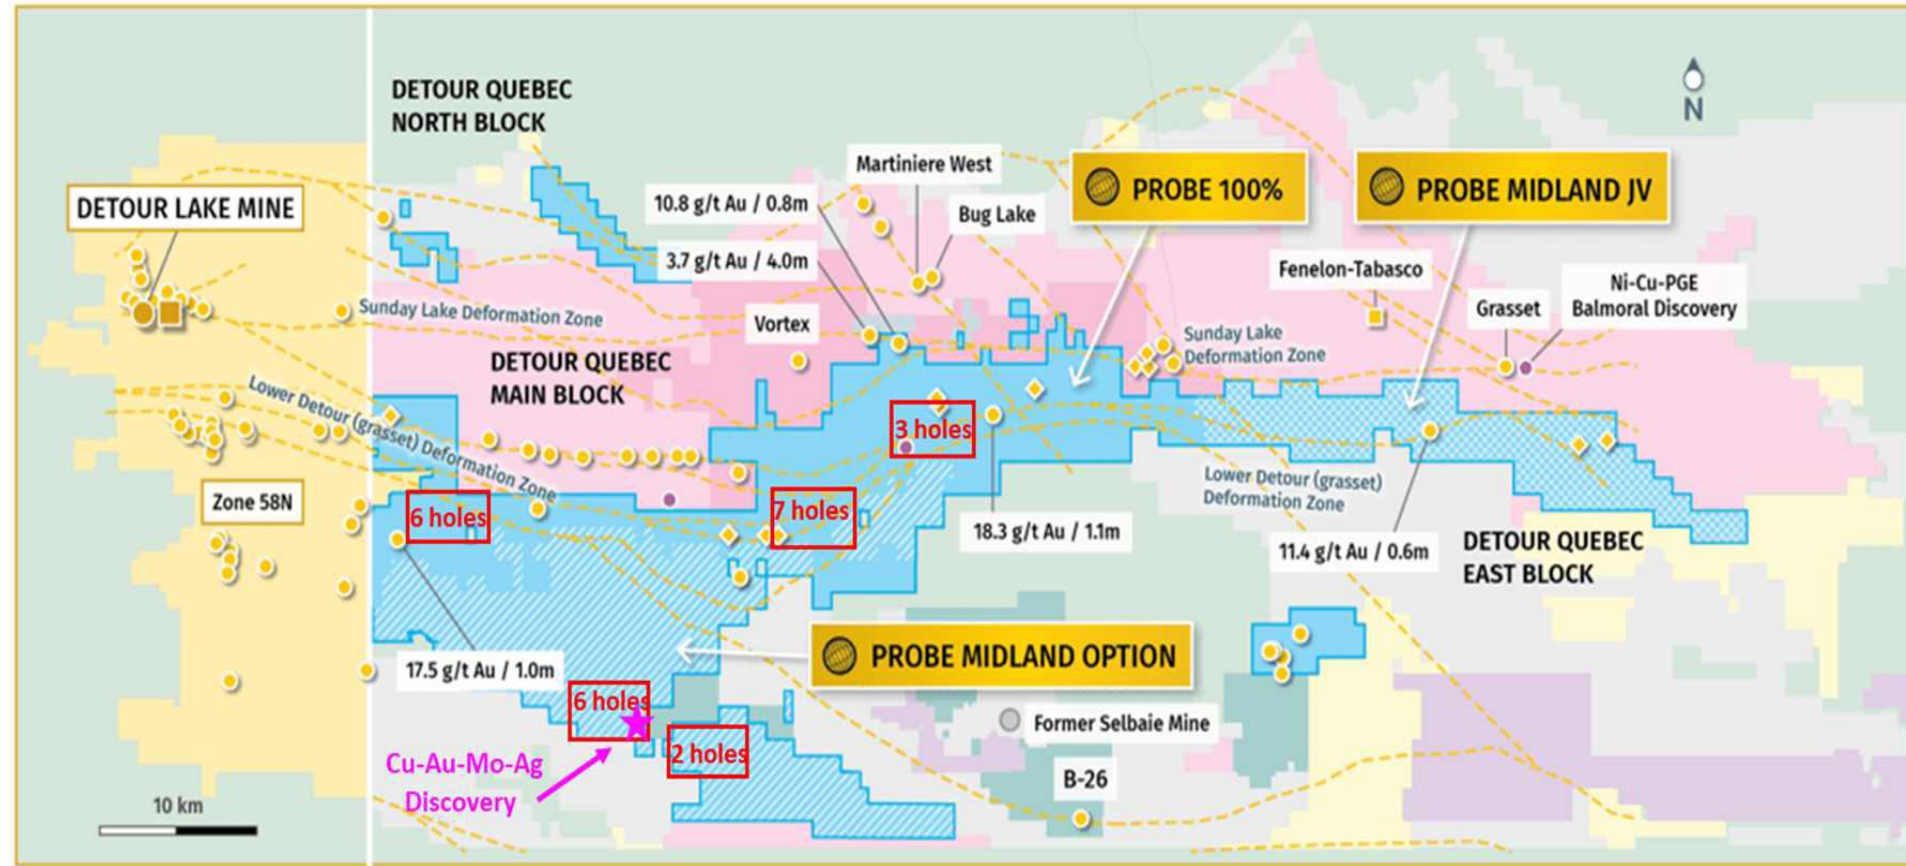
N

DETOUR QUEBEC NORTH BLOCK

DETOUR LAKE MINE

Martiniere West

10.8 g/t Au / 0.8m

Bug Lake

PROBE 100%

PROBE MIDLAND JV

3.7 g/t Au / 4.0m

Fenelon-Tabasco

Grasset

Ni-Cu-PGE Balmoral Discovery

Sunday Lake Deformation Zone

Vortex

Sunday Lake Deformation Zone

DETOUR QUEBEC MAIN BLOCK

Lower Detour (grasset) Deformation Zone

3 holes

Zone 58N

6 holes

7 holes

Lower Detour (grasset) Deformation Zone

18.3 g/t Au / 1.1m

11.4 g/t Au / 0.6m

DETOUR QUEBEC EAST BLOCK

PROBE MIDLAND OPTION

17.5 g/t Au / 1.0m

6 holes

Former Selbaie Mine

Cu-Au-Mo-Ag Discovery

2 holes

B-26

10 km